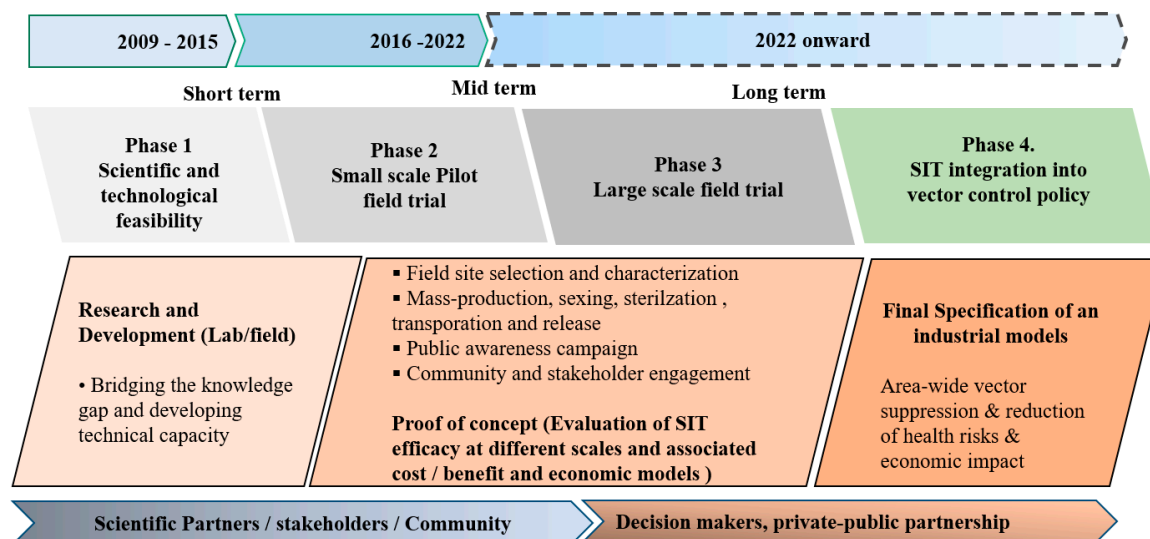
2009 - 2015

2016 -2022

2022 onward

Short term

Mid term

Long term

Phase 1
Scientific and technological feasibility

Phase 2
Small scale Pilot field trial

Phase 3
Large scale field trial

Phase 4.
SIT integration into vector control policy

Research and Development (Lab/field)

• Bridging the knowledge gap and developing technical capacity

▪ Field site selection and characterization
▪ Mass-production, sexing, sterilzation , transporation and release
▪ Public awareness campaign
▪ Community and stakeholder engagement

Proof of concept (Evaluation of SIT efficacy at different scales and associated cost / benefit and economic models )

Final Specification of an industrial models

Area-wide vector suppression & reduction of health risks & economic impact

Scientific Partners / stakeholders / Community

Decision makers, private-public partnership